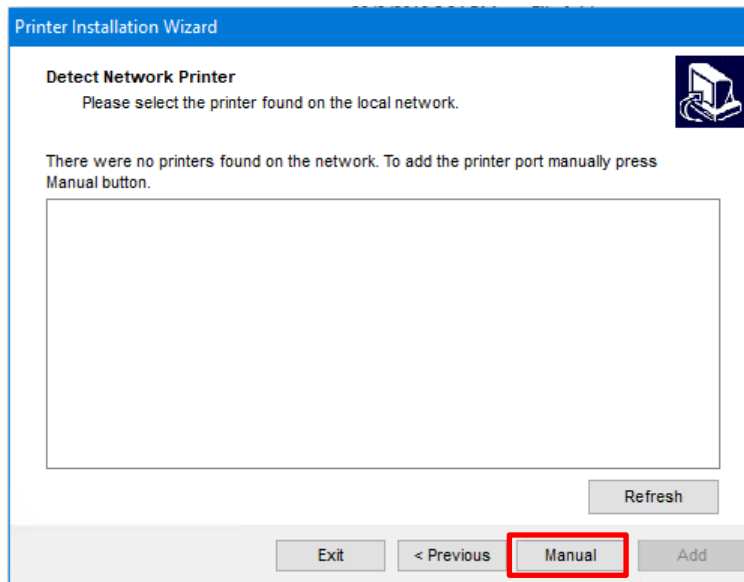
Printer Installation Wizard

Detect Network Printer
Please select the printer found on the local network.

There were no printers found on the network. To add the printer port manually press Manual button.

Refresh

Exit
< Previous
Manual
Add